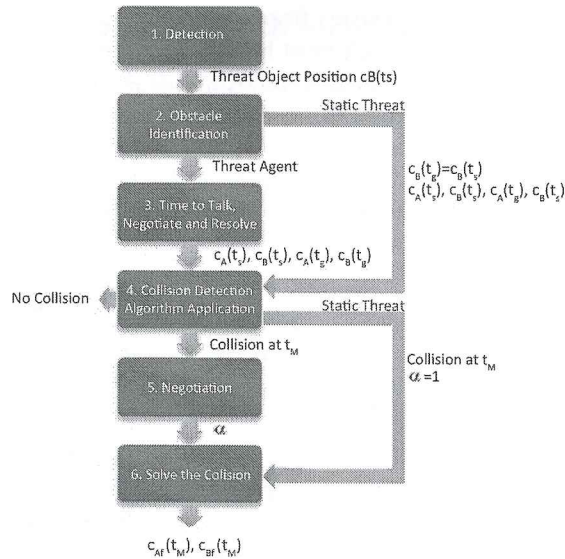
1. Detection

Threat Object Position cB(ts)

2. Obstacle Identification

Static Threat

Threat Agent

$c_B(t_g)=c_B(t_s)$
$c_A(t_s)$, $c_B(t_s)$, $c_A(t_g)$, $c_B(t_s)$

3. Time to Talk, Negotiate and Resolve

$c_A(t_s)$, $c_B(t_s)$, $c_A(t_g)$, $c_B(t_g)$

No Collision

4. Collision Detection Algorithm Application

Static Threat

Collision at $t_M$

Collision at $t_M$
$\alpha=1$

5. Negotiation

$\alpha$

6. Solve the Colision

$c_{Af}(t_M)$, $c_{Bf}(t_M)$